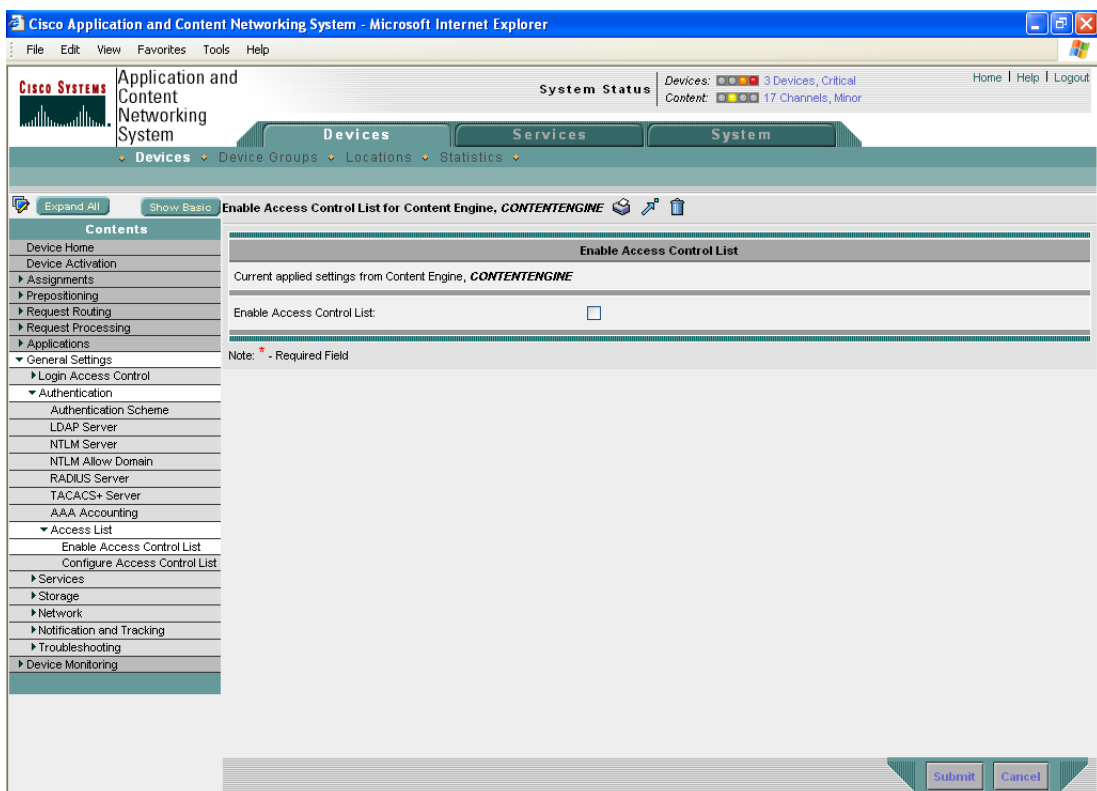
Cisco Application and Content Networking System - Microsoft Internet Explorer

File Edit View Favorites Tools Help

CISCO SYSTEMS

Application and Content Networking System

System Status

Devices: 3 Devices, Critical
Content: 17 Channels, Minor

Home | Help | Logout

Devices Services System

Devices Device Groups Locations Statistics

Expand All Show Basic

Enable Access Control List for Content Engine, *CONTENTENGINE*

Contents

Device Home
Device Activation
Assignments
Prepositioning
Request Routing
Request Processing
Applications
General Settings
Login Access Control
Authentication
Authentication Scheme
LDAP Server
NTLM Server
NTLM Allow Domain
RADIUS Server
TACACS+ Server
AAA Accounting
Access List
Enable Access Control List
Configure Access Control List
Services
Storage
Network
Notification and Tracking
Troubleshooting
Device Monitoring

Enable Access Control List

Current applied settings from Content Engine, *CONTENTENGINE*

Enable Access Control List:

Note: * - Required Field

Submit Cancel